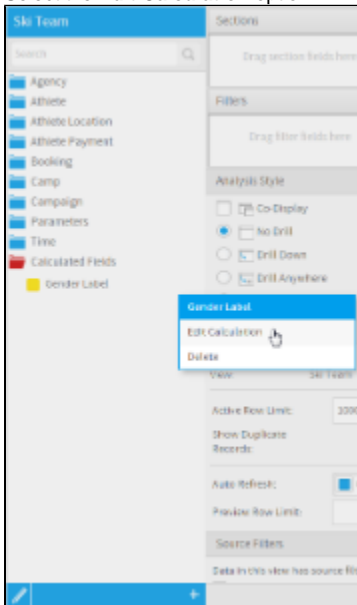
Ski Team

Search

Agency
Athlete
Athlete Location
Athlete Payment
Booking
Camp
Campaign
Parameters
Time
Calculated Fields
Gender Label

Sections

Drag section fields here

Filters

Drag filter fields here

Analysis Style

Co-Display
No Drill
Drill Down
Drill Anywhere

Gender Label
Edit Calculation
Delete

View: Ski Team

Active Row Limit: 1000

Show Duplicate Records:

Auto Refresh:

Preview Row Limit:

Source Filters

Data in this view has source fil